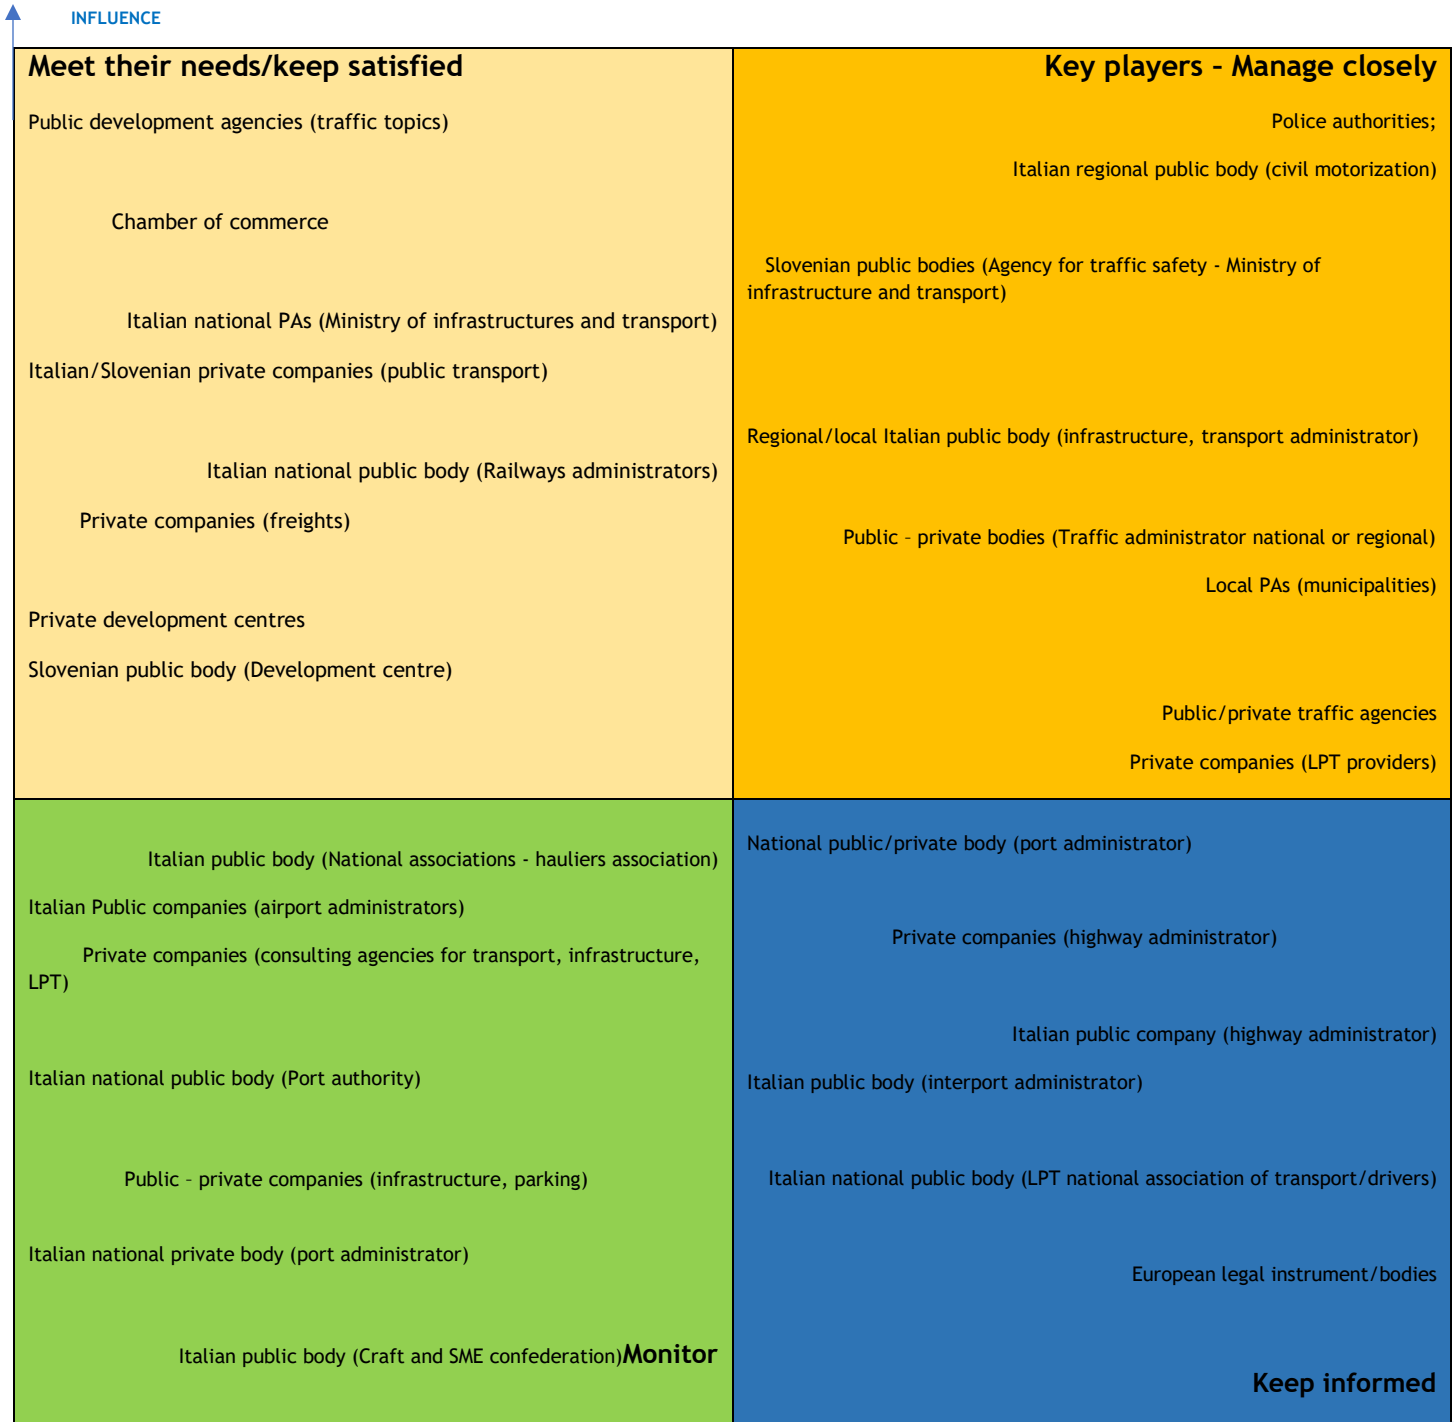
INFLUENCE

Meet their needs/keep satisfied

Public development agencies (traffic topics)

Chamber of commerce

Italian national PAs (Ministry of infrastructures and transport)

Italian/Slovenian private companies (public transport)

Italian national public body (Railways administrators)

Private companies (freights)

Private development centres

Slovenian public body (Development centre)

Key players – Manage closely

Police authorities;

Italian regional public body (civil motorization)

Slovenian public bodies (Agency for traffic safety - Ministry of infrastructure and transport)

Regional/local Italian public body (infrastructure, transport administrator)

Public – private bodies (Traffic administrator national or regional)

Local PAs (municipalities)

Public/private traffic agencies

Private companies (LPT providers)

Italian public body (National associations - hauliers association)

Italian Public companies (airport administrators)

Private companies (consulting agencies for transport, infrastructure, LPT)

Italian national public body (Port authority)

Public – private companies (infrastructure, parking)

Italian national private body (port administrator)

Italian public body (Craft and SME confederation)Monitor

National public/private body (port administrator)

Private companies (highway administrator)

Italian public company (highway administrator)

Italian public body (interport administrator)

Italian national public body (LPT national association of transport/drivers)

European legal instrument/bodies

Keep informed